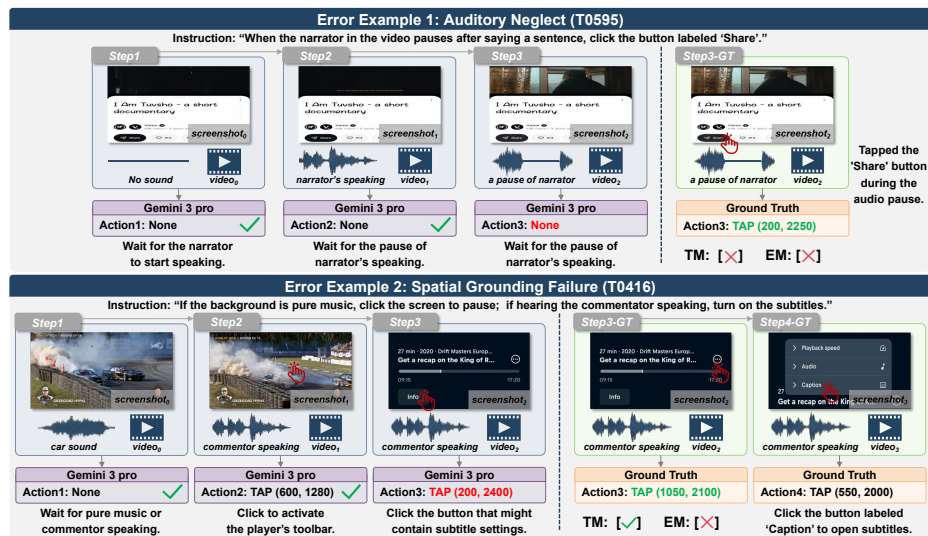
Error Example 1: Auditory Neglect (T0595)

Instruction: "When the narrator in the video pauses after saying a sentence, click the button labeled 'Share'."

Step1

I Am Tuvsho - a short documentary

screenshot$_0$

No sound

video$_0$

Gemini 3 pro

Action1: None

Wait for the narrator to start speaking.

Step2

I Am Tuvsho - a short documentary

screenshot$_1$

narrator's speaking

video$_1$

Gemini 3 pro

Action2: None

Wait for the pause of narrator's speaking.

Step3

I Am Tuvsho - a short documentary

screenshot$_2$

a pause of narrator

video$_2$

Gemini 3 pro

Action3: None

Wait for the pause of narrator's speaking.

Step3-GT

I Am Tuvsho - a short documentary

screenshot$_2$

a pause of narrator

video$_2$

Ground Truth

Action3: TAP (200, 2250)

Tapped the 'Share' button during the audio pause.

TM: [✗] EM: [✗]

Error Example 2: Spatial Grounding Failure (T0416)

Instruction: "If the background is pure music, click the screen to pause; if hearing the commentator speaking, turn on the subtitles."

Step1

screenshot$_0$

car sound

video$_0$

Gemini 3 pro

Action1: None

Wait for pure music or commentor speaking.

Step2

screenshot$_1$

commentor speaking

video$_1$

Gemini 3 pro

Action2: TAP (600, 1280)

Click to activate the player's toolbar.

Step3

27 min · 2020 · Drift Masters Europ...

Get a recap on the King of R...

09:15

-17:20

Info

screenshot$_2$

commentor speaking

video$_2$

Gemini 3 pro

Action3: TAP (200, 2400)

Click the button that might contain subtitle settings.

Step3-GT

27 min · 2020 · Drift Masters Europ...

Get a recap on the King of R...

Info

screenshot$_2$

commentor speaking

video$_2$

Ground Truth

Action3: TAP (1050, 2100)

TM: [✓] EM: [✗]

Step4-GT

Playback speed

Audio

Caption

Get a recap on the King

screenshot$_3$

commentor speaking

video$_3$

Ground Truth

Action4: TAP (550, 2000)

Click the button labeled 'Caption' to open subtitles.